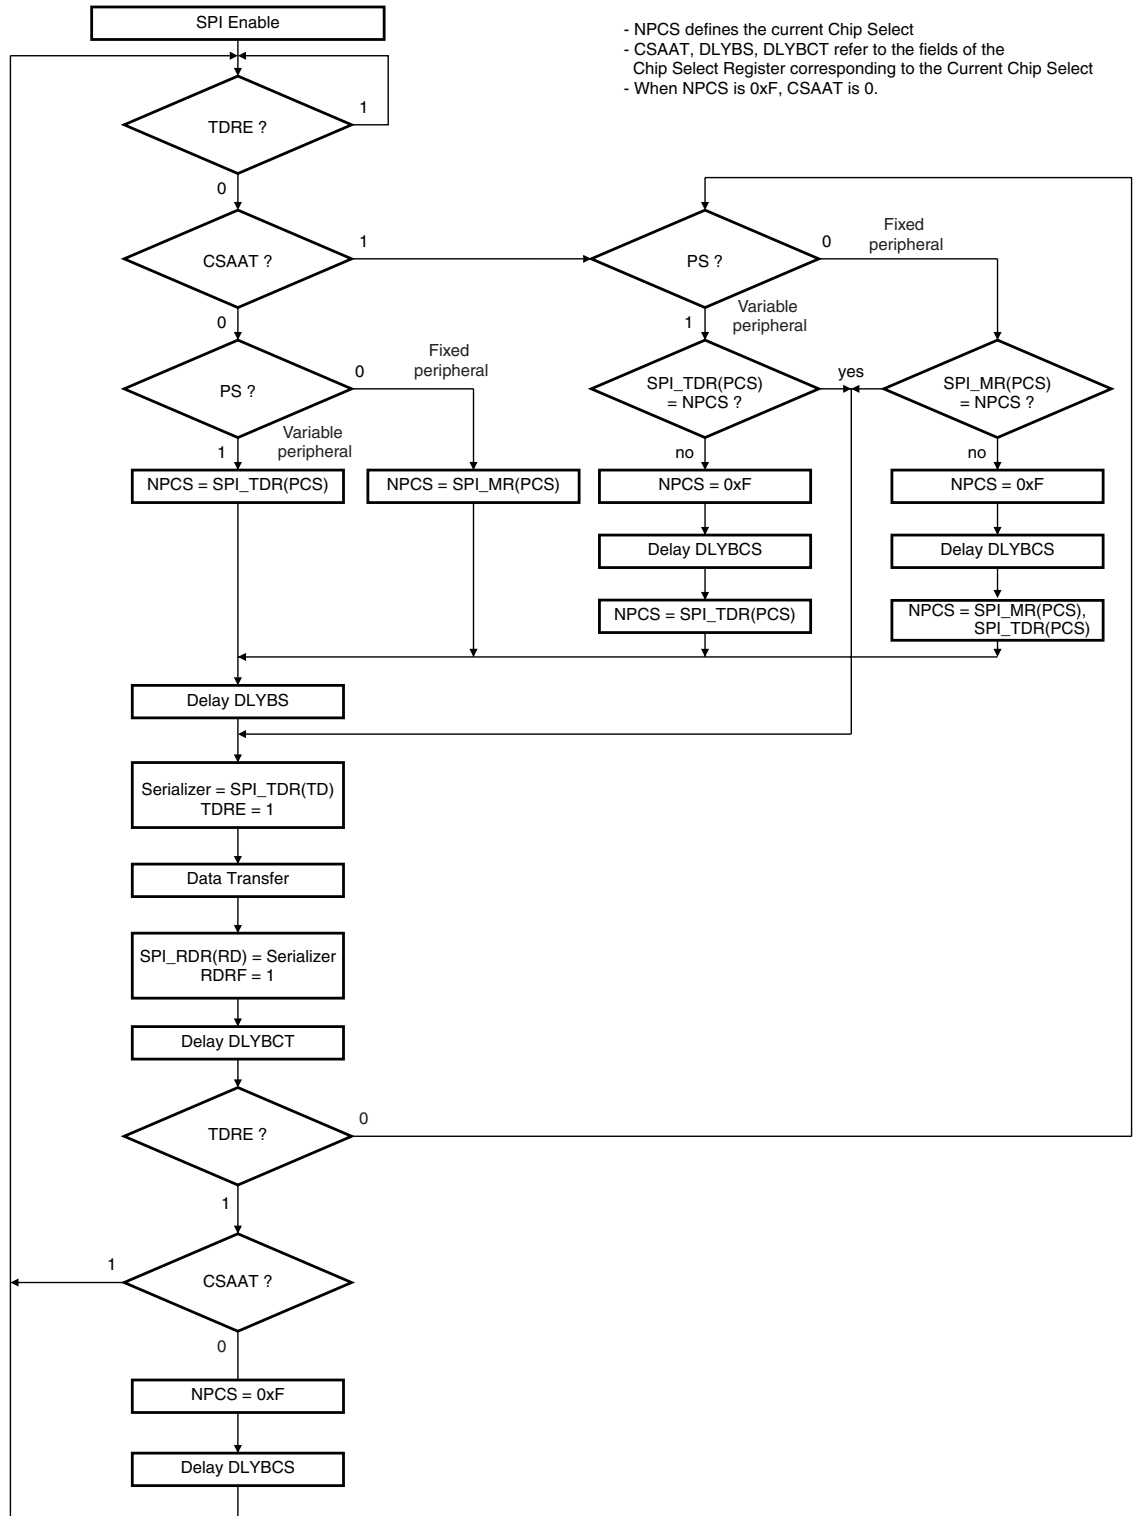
SPI Enable

- NPCS defines the current Chip Select
- CSAAT, DLYBS, DLYBCT refer to the fields of the Chip Select Register corresponding to the Current Chip Select
- When NPCS is 0xF, CSAAT is 0.

TDRE ?

1

0

CSAAT ?

1

0

PS ?

0

Fixed peripheral

1

Variable peripheral

PS ?

0

Fixed peripheral

1

Variable peripheral

SPI_TDR(PCS) = NPCS ?

yes

SPI_MR(PCS) = NPCS ?

no

no

NPCS = SPI_TDR(PCS)

NPCS = SPI_MR(PCS)

NPCS = 0xF

NPCS = 0xF

Delay DLYBCS

Delay DLYBCS

NPCS = SPI_TDR(PCS)

NPCS = SPI_MR(PCS), SPI_TDR(PCS)

Delay DLYBS

Serializer = SPI_TDR(TD) TDRE = 1

Data Transfer

SPI_RDR(RD) = Serializer RDRF = 1

Delay DLYBCT

TDRE ?

0

1

CSAAT ?

1

0

NPCS = 0xF

Delay DLYBCS